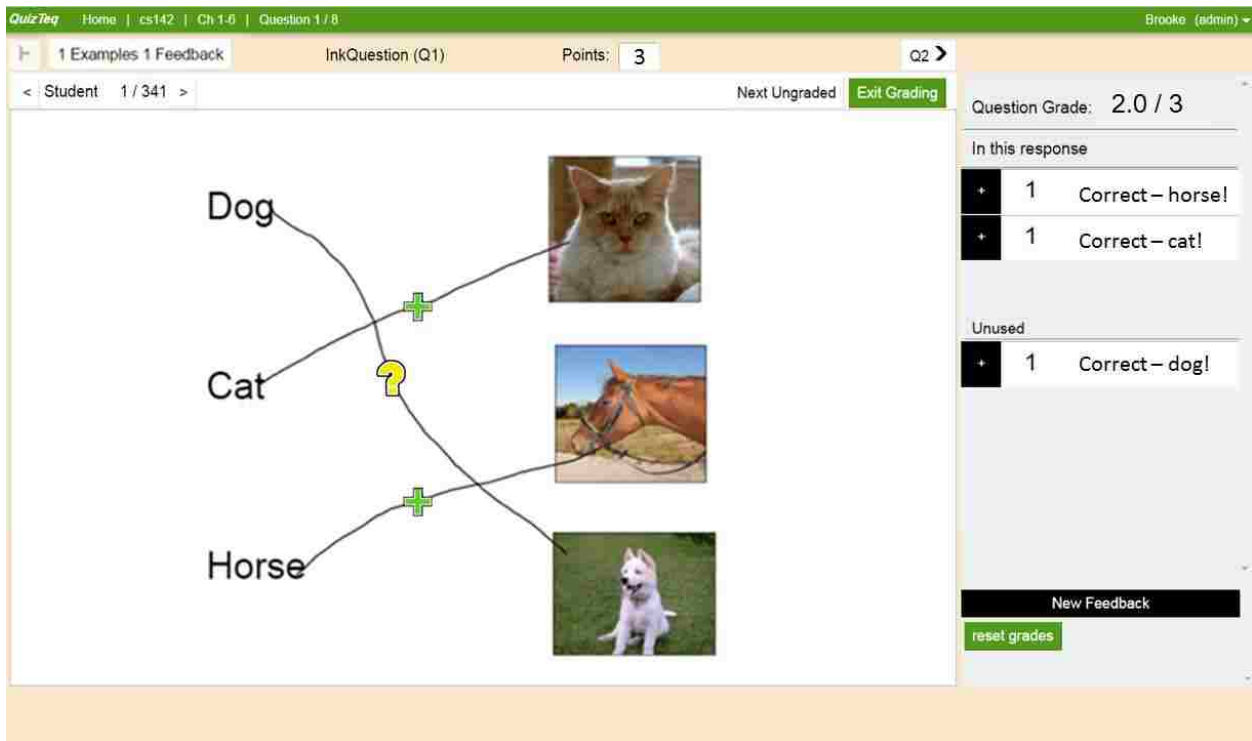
QuizTeq Home | cs142 | Ch 1-6 | Question 1 / 8

Brooke (admin)

1 Examples 1 Feedback

InkQuestion (Q1)

Points: 3

Q2

< Student 1 / 341 >

Next Ungraded

Exit Grading

Question Grade: 2.0 / 3

In this response

+ 1 Correct – horse!

+ 1 Correct – cat!

Unused

+ 1 Correct – dog!

Dog

Cat

Horse

New Feedback

reset grades